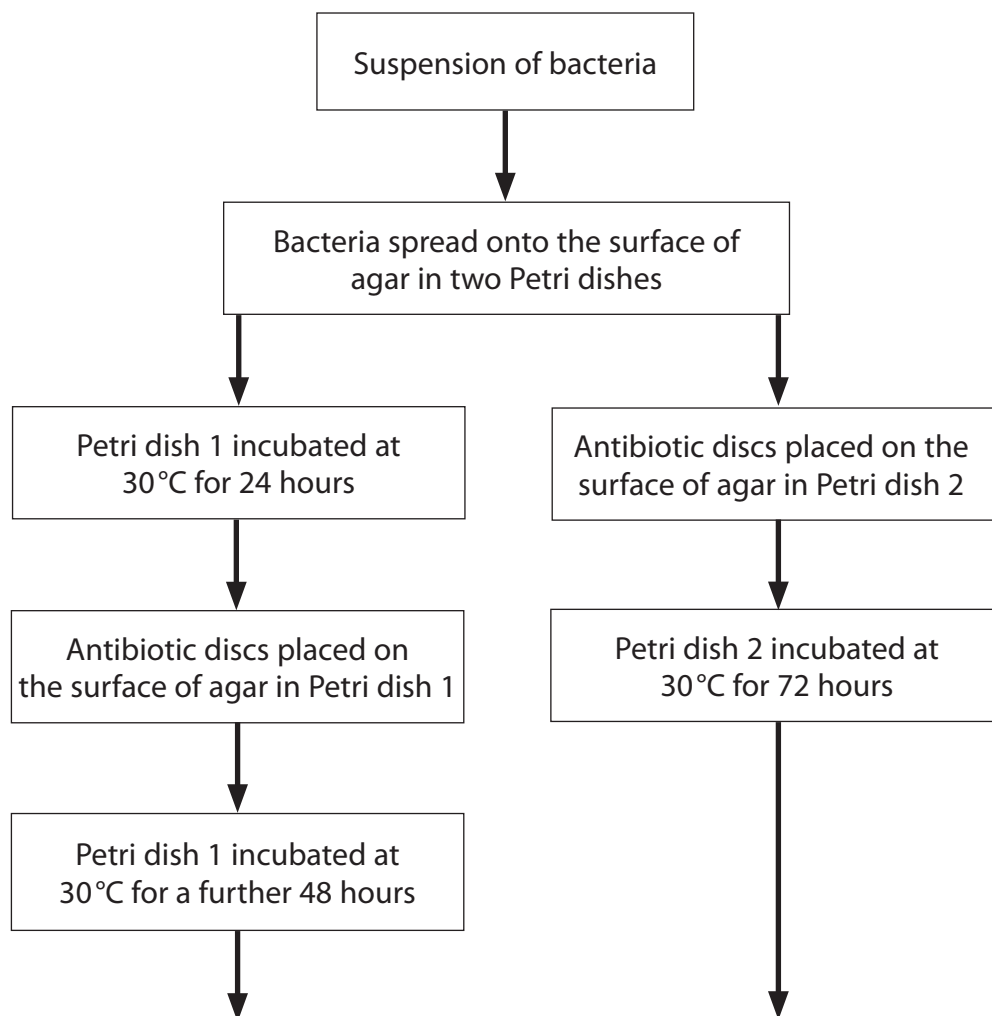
Suspension of bacteria

Bacteria spread onto the surface of agar in two Petri dishes

Petri dish 1 incubated at 30 °C for 24 hours

Antibiotic discs placed on the surface of agar in Petri dish 1

Petri dish 1 incubated at 30 °C for a further 48 hours

Antibiotic discs placed on the surface of agar in Petri dish 2

Petri dish 2 incubated at 30 °C for 72 hours